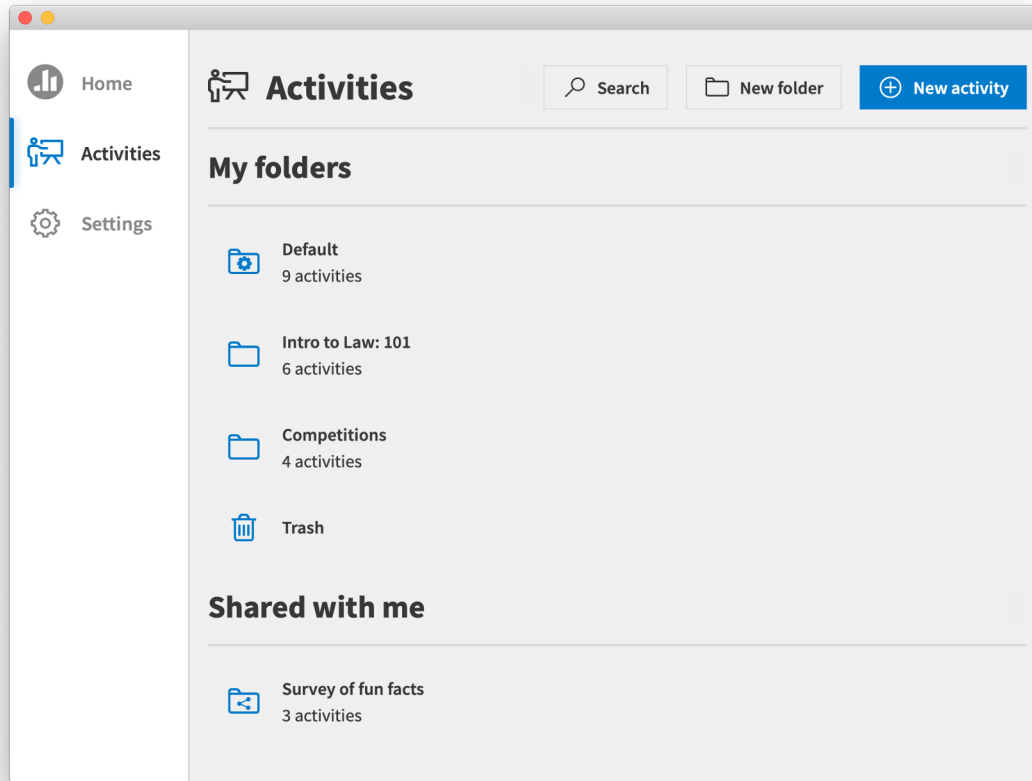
Home

Activities

Settings

Activities

Search

New folder

New activity

My folders

Default
9 activities

Intro to Law: 101
6 activities

Competitions
4 activities

Trash

Shared with me

Survey of fun facts
3 activities